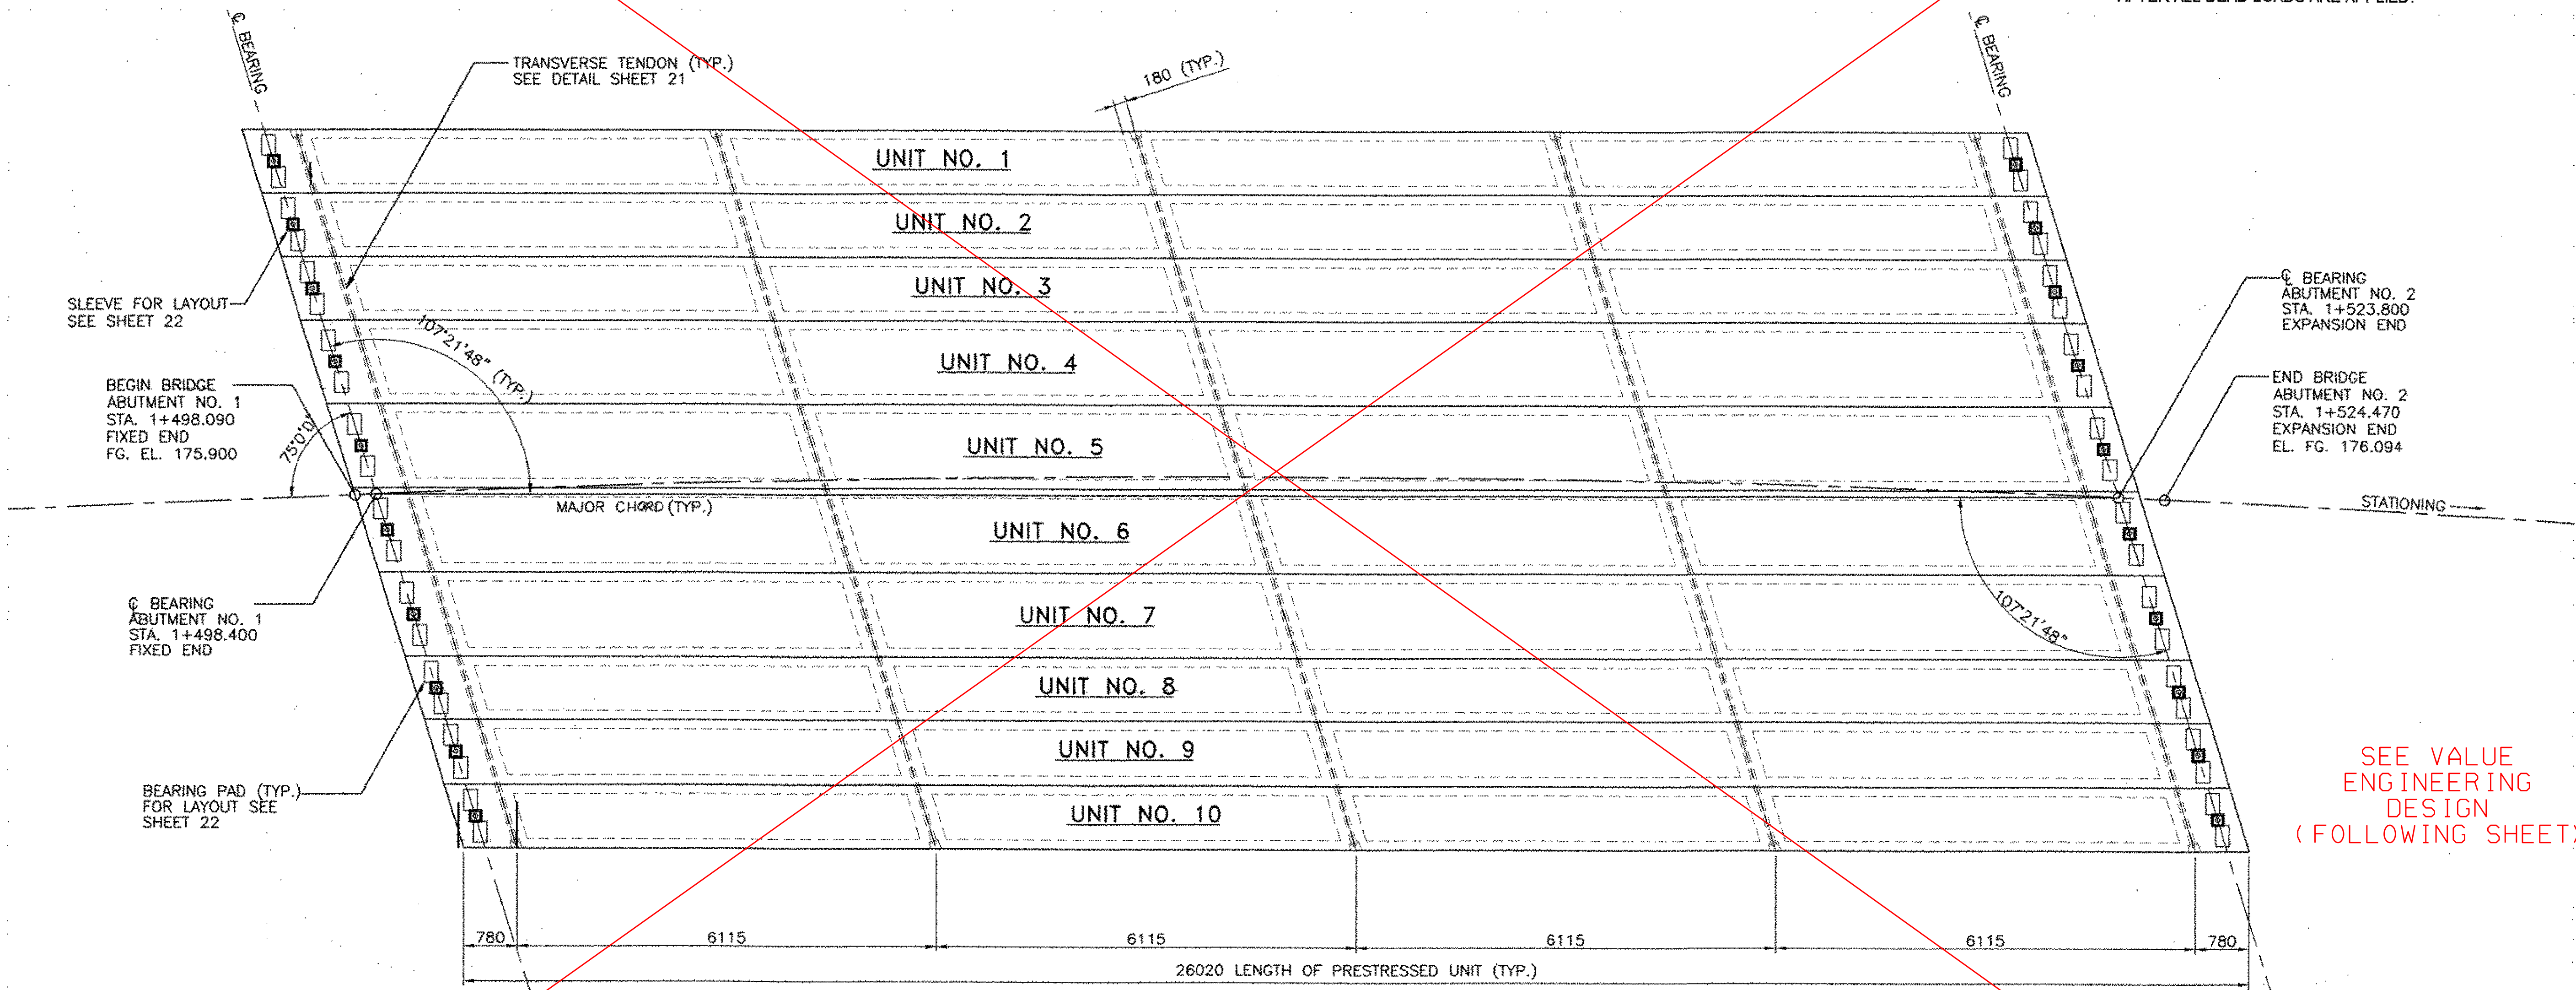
AFTER ALL DEAD LOADS ARE APPLIED.

℄ BEARING

℄ BEARING

TRANSVERSE TENDON (TYP.)
SEE DETAIL SHEET 21

180 (TYP.)

UNIT NO. 1

UNIT NO. 2

UNIT NO. 3

UNIT NO. 4

UNIT NO. 5

UNIT NO. 6

UNIT NO. 7

UNIT NO. 8

UNIT NO. 9

UNIT NO. 10

SLEEVE FOR LAYOUT
SEE SHEET 22

107°21'48" (TYP.)

BEGIN BRIDGE
ABUTMENT NO. 1
STA. 1+498.090
FIXED END
FG. EL. 175.900

75°0'0"

MAJOR CHORD (TYP.)

℄ BEARING
ABUTMENT NO. 1
STA. 1+498.400
FIXED END

BEARING PAD (TYP.)
FOR LAYOUT SEE
SHEET 22

℄ BEARING
ABUTMENT NO. 2
STA. 1+523.800
EXPANSION END

END BRIDGE
ABUTMENT NO. 2
STA. 1+524.470
EXPANSION END
EL. FG. 176.094

STATIONING

107°21'48"

SEE VALUE
ENGINEERING
DESIGN
(FOLLOWING SHEET)

780 | 6115 | 6115 | 6115 | 6115 | 780

26020 LENGTH OF PRESTRESSED UNIT (TYP.)